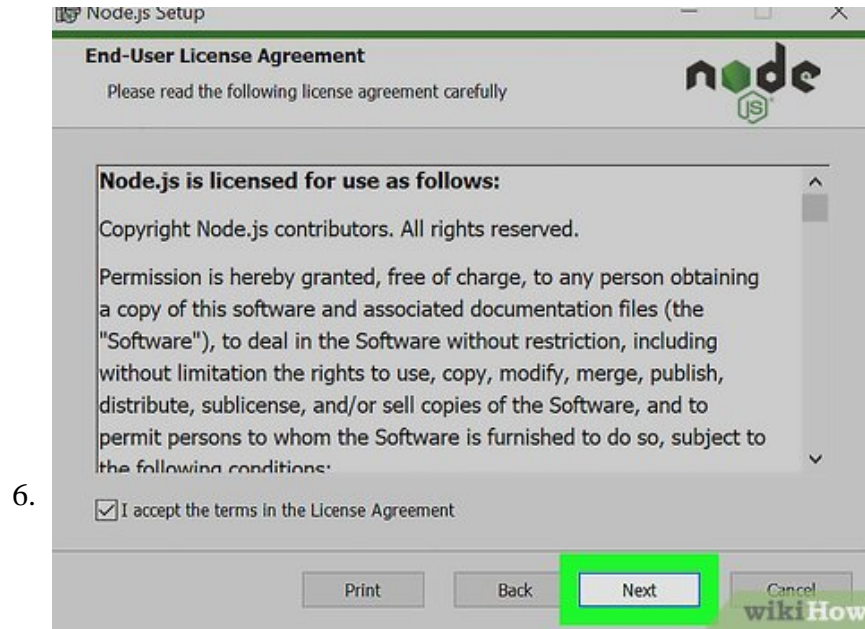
Node.js Setup

End-User License Agreement

Please read the following license agreement carefully

node JS

Node.js is licensed for use as follows:

Copyright Node.js contributors. All rights reserved.

Permission is hereby granted, free of charge, to any person obtaining a copy of this software and associated documentation files (the "Software"), to deal in the Software without restriction, including without limitation the rights to use, copy, modify, merge, publish, distribute, sublicense, and/or sell copies of the Software, and to permit persons to whom the Software is furnished to do so, subject to the following conditions:

6.

I accept the terms in the License Agreement

Print Back Next Cancel

wikiHow